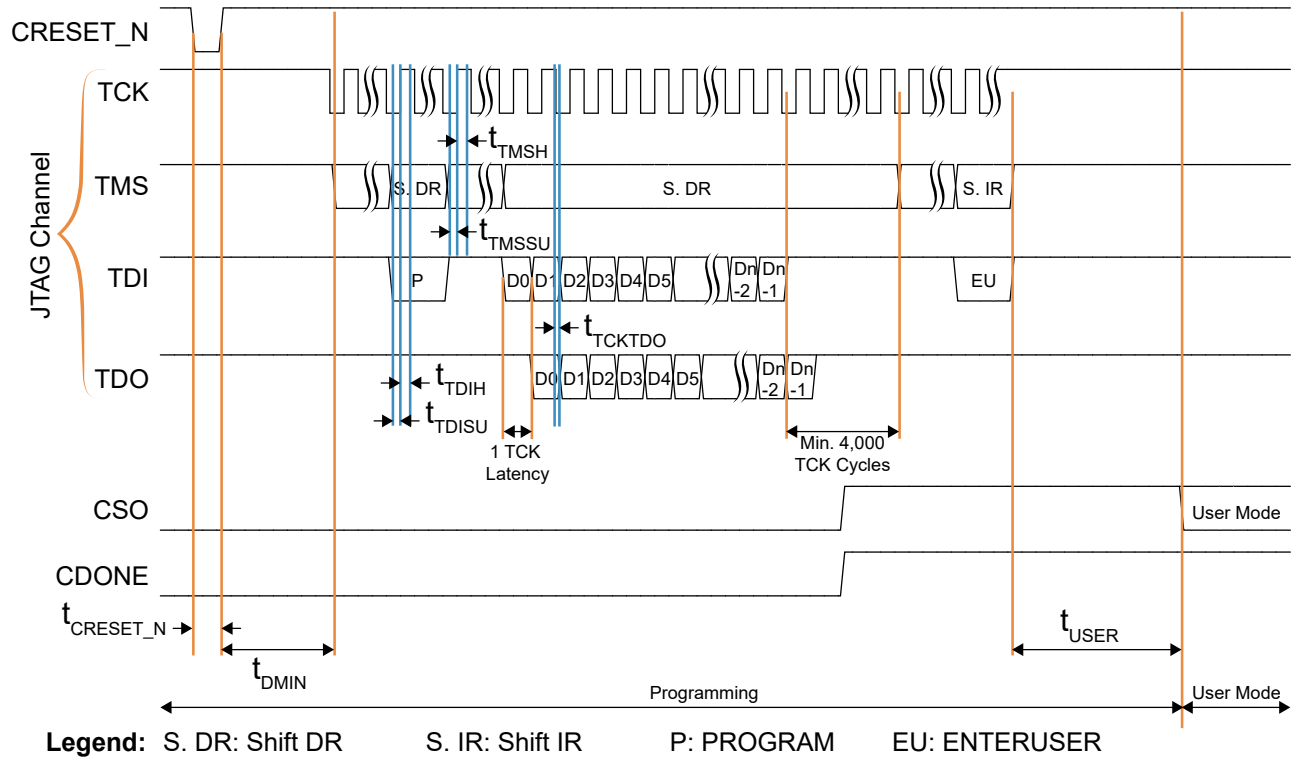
CRESET_N

TCK

$t_{TMSH}$

TMS

S. DR

S. DR

S. IR

$t_{TMSSU}$

JTAG Channel

TDI

P

D0 D1 D2 D3 D4 D5

Dn -2 Dn -1

EU

$t_{TCKTDO}$

TDO

$t_{TDIH}$

D0 D1 D2 D3 D4 D5

Dn -2 Dn -1

$t_{TDISU}$

1 TCK Latency

Min. 4,000 TCK Cycles

CSO

User Mode

CDONE

$t_{CRESET\_N}$

$t_{USER}$

$t_{DMIN}$

Programming

User Mode

Legend: S. DR: Shift DR S. IR: Shift IR P: PROGRAM EU: ENTERUSER